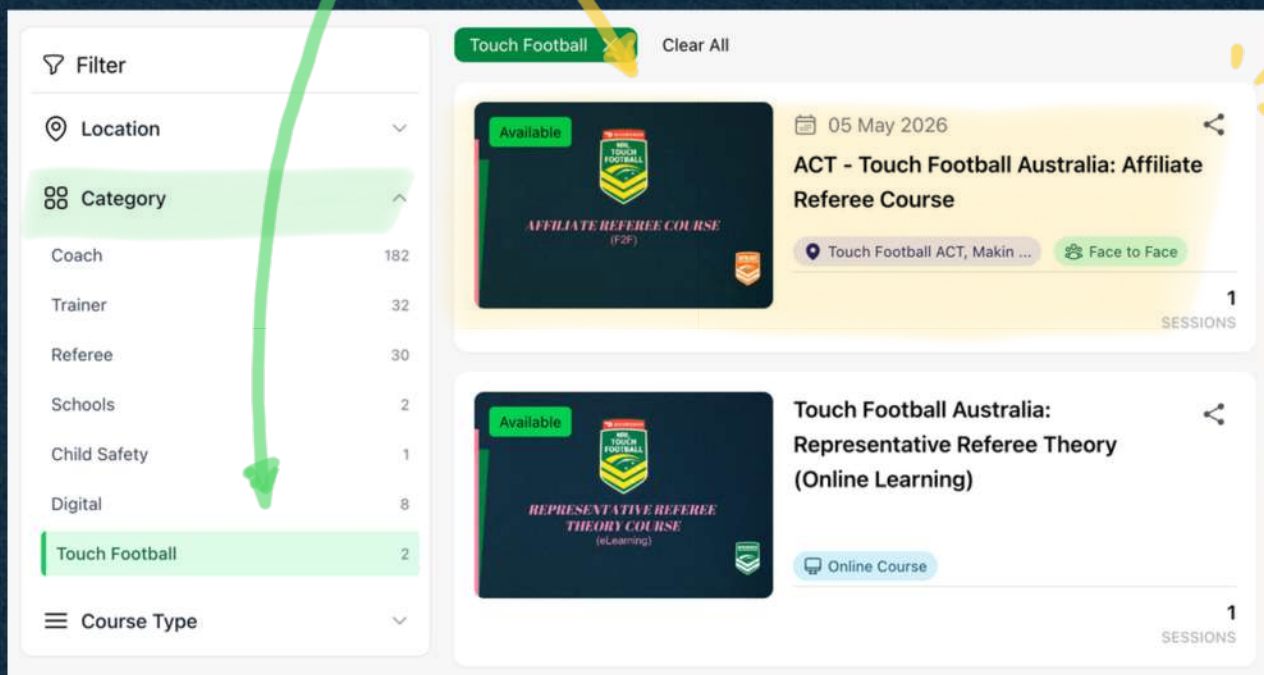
Touch Football ×
Clear All

Filter

Location

Category

Coach 182
Trainer 32
Referee 30
Schools 2
Child Safety 1
Digital 8
Touch Football 2

Course Type

Available
NRL TOUCH FOOTBALL
AFFILIATE REFEREE COURSE
(F2F)

05 May 2026
ACT - Touch Football Australia: Affiliate Referee Course
Touch Football ACT, Makin ...
Face to Face
1
SESSIONS

Available
NRL TOUCH FOOTBALL
REPRESENTATIVE REFEREE THEORY COURSE
(eLearning)

Touch Football Australia: Representative Referee Theory (Online Learning)
Online Course
1
SESSIONS